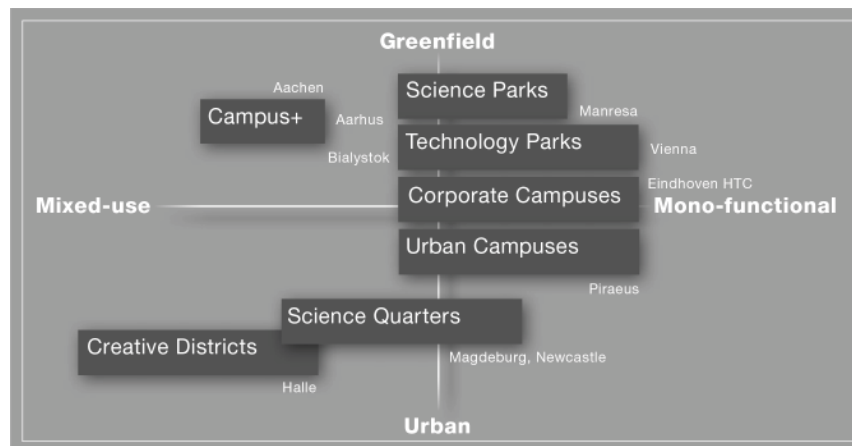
Greenfield

Aachen

Campus+

Aarhus

Bialystok

Science Parks

Manresa

Technology Parks

Vienna

Mixed-use

Corporate Campuses

Eindhoven HTC

Mono-functional

Urban Campuses

Piraeus

Science Quarters

Creative Districts

Magdeburg, Newcastle

Halle

Urban